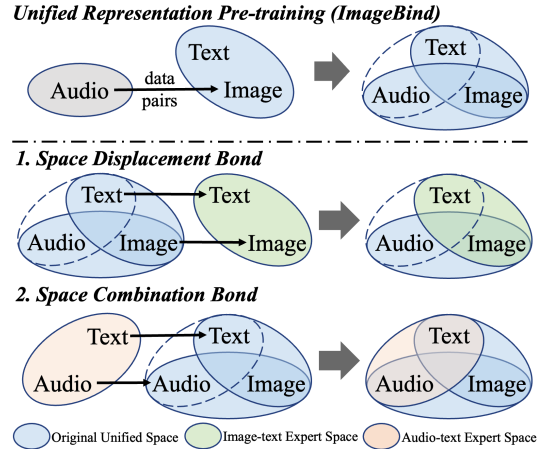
Unified Representation Pre-training (ImageBind)

Audio

data pairs

Text

Image

Text

Audio

Image

1. Space Displacement Bond

Text

Audio

Image

Text

Image

Text

Audio

Image

2. Space Combination Bond

Text

Audio

Text

Audio

Image

Text

Audio

Image

Original Unified Space

Image-text Expert Space

Audio-text Expert Space